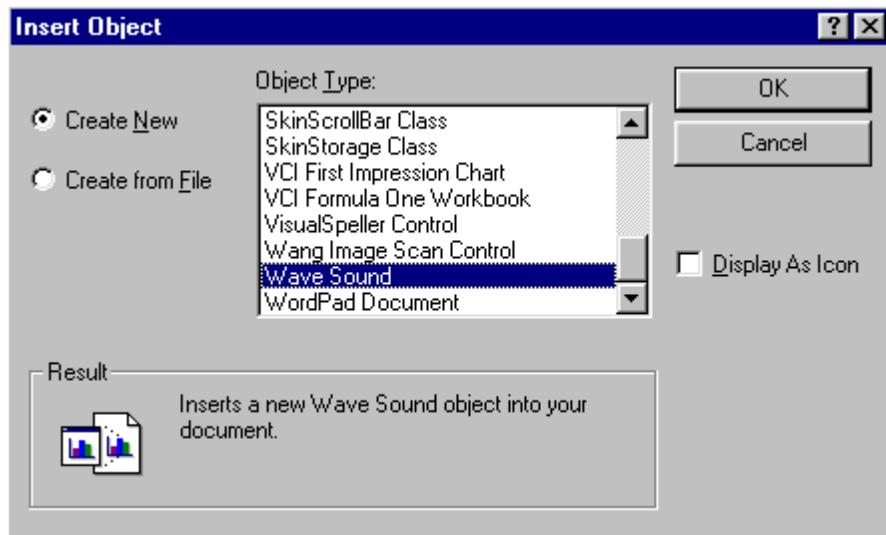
Insert Object

?

Create New

Create from File

Object Type:

SkinScrollBar Class
SkinStorage Class
VCI First Impression Chart
VCI Formula One Workbook
VisualSpeller Control
Wang Image Scan Control
Wave Sound
WordPad Document

OK

Cancel

Display As Icon

Result

Inserts a new Wave Sound object into your document.